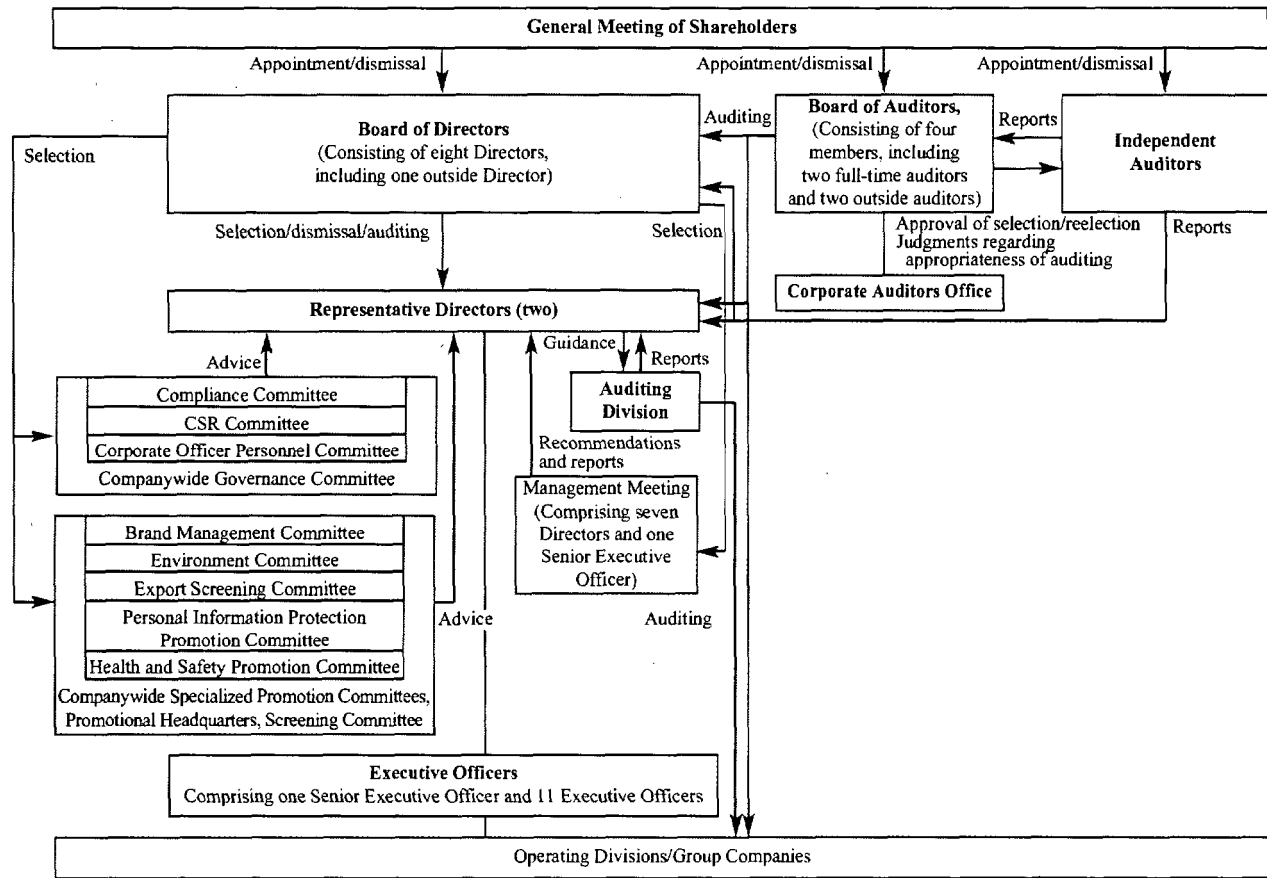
General Meeting of Shareholders

Appointment/dismissal

Appointment/dismissal

Appointment/dismissal

Board of Directors
(Consisting of eight Directors, including one outside Director)

Auditing

Board of Auditors,
(Consisting of four members, including two full-time auditors and two outside auditors)

Reports

Independent Auditors

Selection

Selection/dismissal/auditing

Selection

Approval of selection/reelection
Judgments regarding appropriateness of auditing

Reports

Corporate Auditors Office

Representative Directors (two)

Advice

Guidance

Reports

Auditing Division

Compliance Committee
CSR Committee
Corporate Officer Personnel Committee
Companywide Governance Committee

Recommendations and reports

Management Meeting
(Comprising seven Directors and one Senior Executive Officer)

Brand Management Committee
Environment Committee
Export Screening Committee
Personal Information Protection Promotion Committee
Health and Safety Promotion Committee
Companywide Specialized Promotion Committees, Promotional Headquarters, Screening Committee

Advice

Auditing

Executive Officers
Comprising one Senior Executive Officer and 11 Executive Officers

Operating Divisions/Group Companies